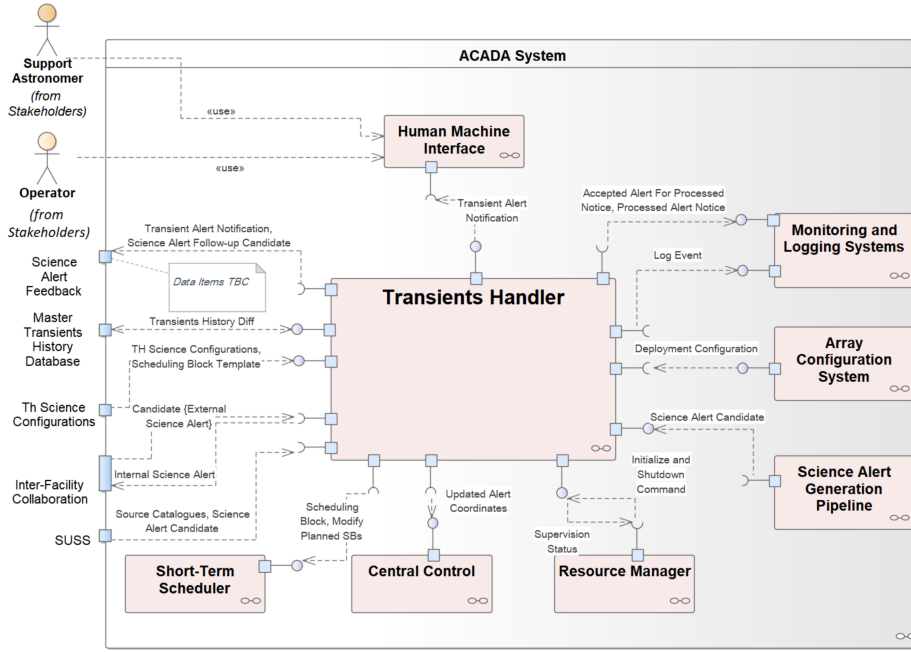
Support Astronomer
(from Stakeholders)

ACADA System

«use»

Human Machine Interface

Operator
(from Stakeholders)

«use»

Transient Alert Notification

Accepted Alert For Processed Notice, Processed Alert Notice

Monitoring and Logging Systems

Transient Alert Notification, Science Alert Follow-up Candidate

Science Alert Feedback

Data Items TBC

Log Event

Transients Handler

Master Transients History Database

Transients History Diff

TH Science Configurations, Scheduling Block Template

Deployment Configuration

Array Configuration System

Th Science Configurations

Candidate {External Science Alert}

Science Alert Candidate

Inter-Facility Collaboration

Internal Science Alert

Initialize and Shutdown Command

Science Alert Generation Pipeline

SUSS

Source Catalogues, Science Alert Candidate

Scheduling Block, Modify Planned SBs

Updated Alert Coordinates

Supervision Status

Short-Term Scheduler

Central Control

Resource Manager